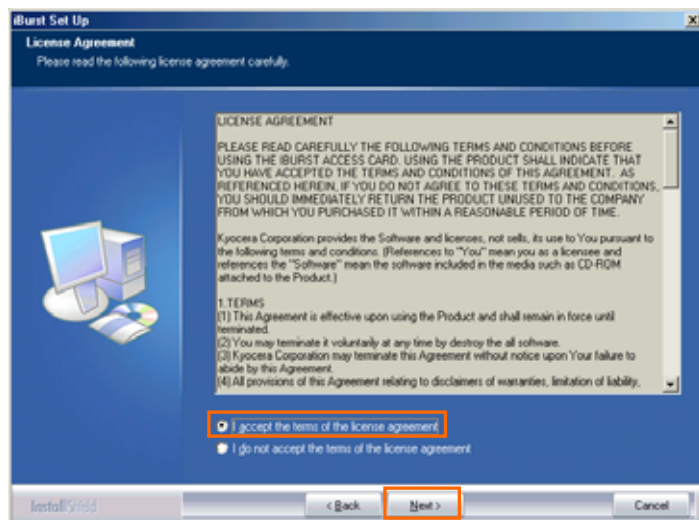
iBurst Set Up

License Agreement
Please read the following license agreement carefully.

LICENSE AGREEMENT

PLEASE READ CAREFULLY THE FOLLOWING TERMS AND CONDITIONS BEFORE USING THE IBURST ACCESS CARD. USING THE PRODUCT SHALL INDICATE THAT YOU HAVE ACCEPTED THE TERMS AND CONDITIONS OF THIS AGREEMENT. AS REFERENCED HEREIN, IF YOU DO NOT AGREE TO THESE TERMS AND CONDITIONS, YOU SHOULD IMMEDIATELY RETURN THE PRODUCT UNUSED TO THE COMPANY FROM WHICH YOU PURCHASED IT WITHIN A REASONABLE PERIOD OF TIME.

Kyocera Corporation provides the Software and licenses, not sells, its use to You pursuant to the following terms and conditions. (References to "You" mean you as a licensee and references the "Software" mean the software included in the media such as CD-ROM attached to the Product.)

1.TERMS
(1) This Agreement is effective upon using the Product and shall remain in force until terminated.
(2) You may terminate it voluntarily at any time by destroy the all software.
(3) Kyocera Corporation may terminate this Agreement without notice upon Your failure to abide by this Agreement.
(4) All provisions of this Agreement relating to disclaimers of warranties, limitation of liability,

I accept the terms of the license agreement
I do not accept the terms of the license agreement

InstallShield

< Back
Next >
Cancel